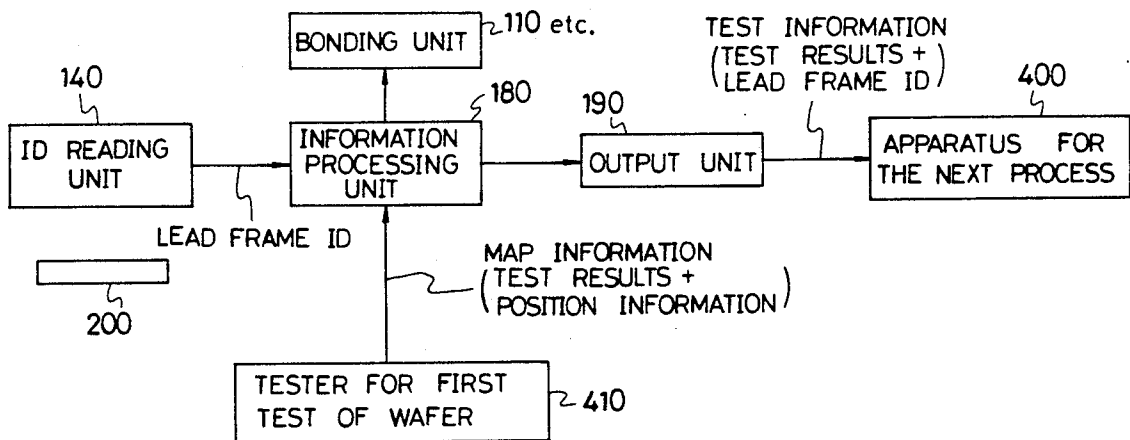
BONDING UNIT
110 etc.

TEST INFORMATION
(TEST RESULTS +
LEAD FRAME ID)

140

ID READING UNIT

180

INFORMATION PROCESSING UNIT

190

OUTPUT UNIT

400

APPARATUS FOR THE NEXT PROCESS

LEAD FRAME ID

MAP INFORMATION
(TEST RESULTS +
POSITION INFORMATION)

200

TESTER FOR FIRST TEST OF WAFER

410